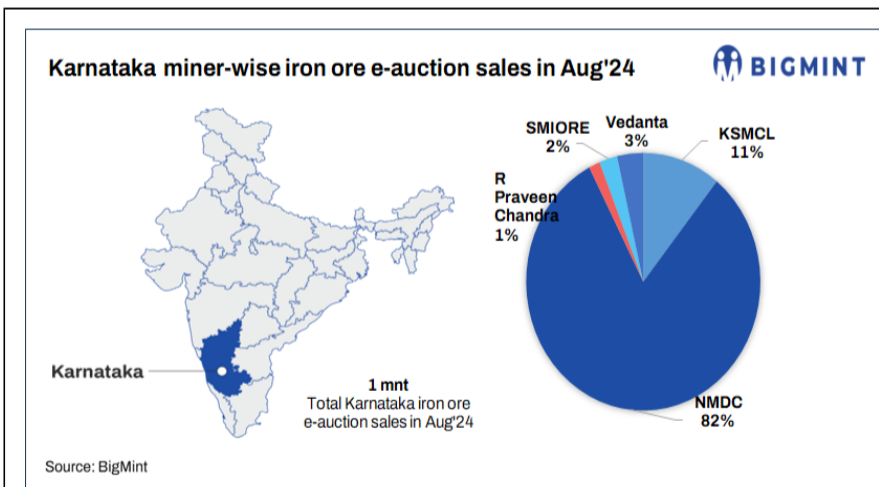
Karnataka miner-wise iron ore e-auction sales in Aug'24

BIGMINT

Karnataka

1 mnt
Total Karnataka iron ore e-auction sales in Aug'24

SMIORE
2%

Vedanta
3%

KSMCL
11%

R
Praveen
Chandra
1%

NMDC
82%

Source: BigMint